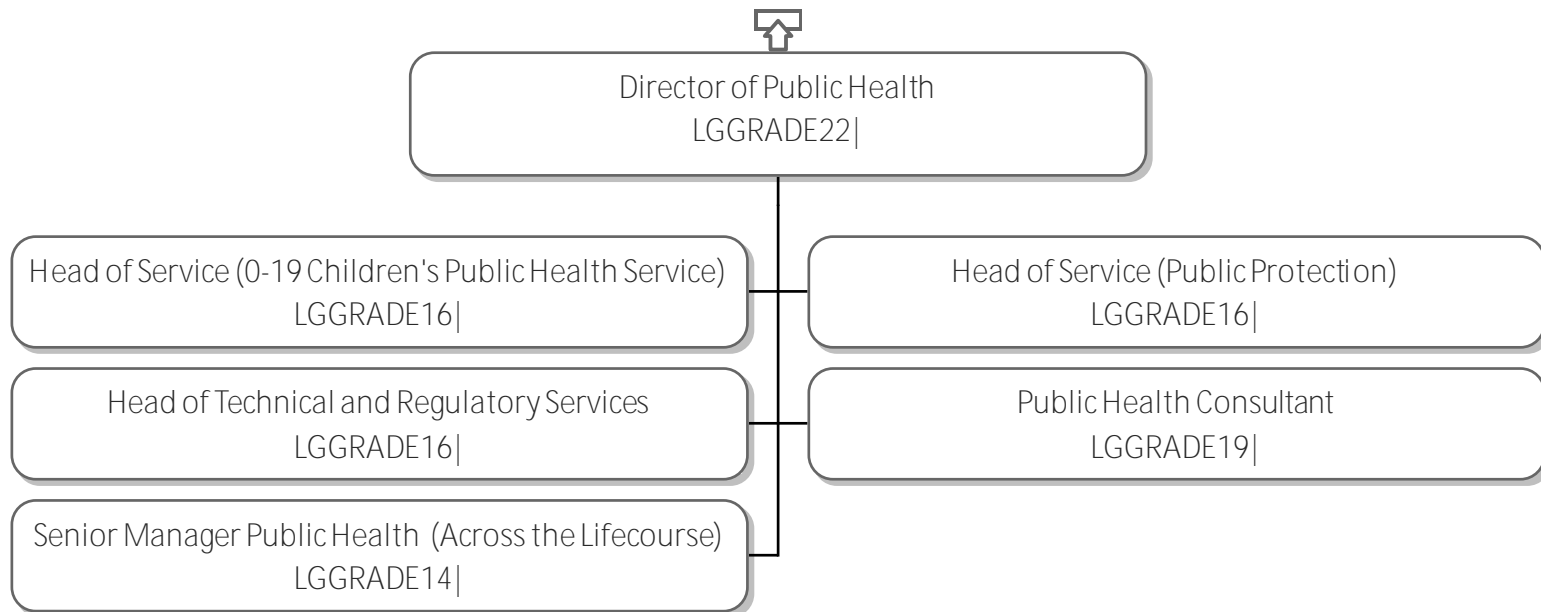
Director of Public Health
LGGRADE22|

Head of Service (0-19 Children's Public Health Service)
LGGRADE16|

Head of Service (Public Protection)
LGGRADE16|

Head of Technical and Regulatory Services
LGGRADE16|

Public Health Consultant
LGGRADE19|

Senior Manager Public Health (Across the Lifecourse)
LGGRADE14|